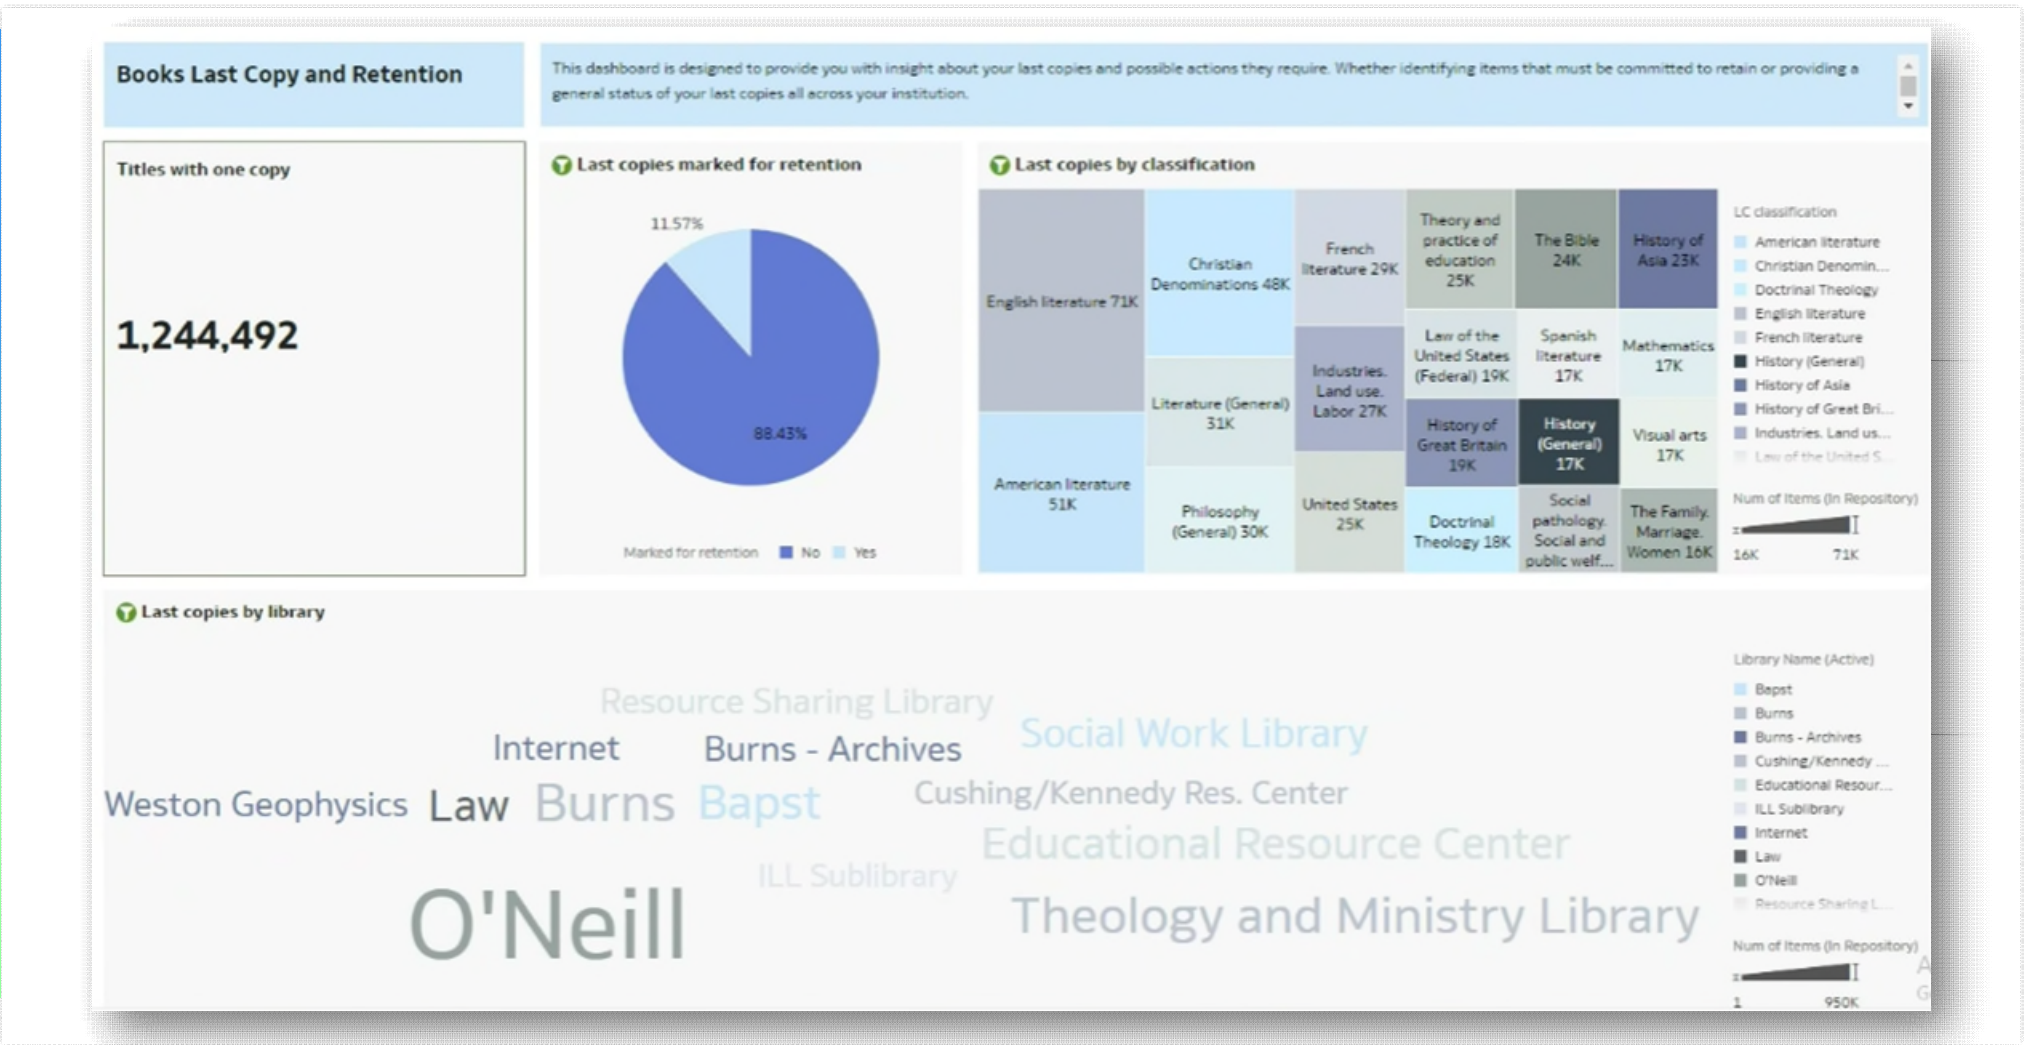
Books Last Copy and Retention

This dashboard is designed to provide you with insight about your last copies and possible actions they require. Whether identifying items that must be committed to retain or providing a general status of your last copies all across your institution.

Titles with one copy

1,244,492

Last copies marked for retention

11.57%

88.43%

Marked for retention No Yes

Last copies by classification

English literature 71K

American literature 51K

Christian Denominations 48K

Literature (General) 31K

Philosophy (General) 30K

French literature 29K

Industries. Land use. Labor 27K

United States 25K

Theory and practice of education 25K

Law of the United States (Federal) 19K

History of Great Britain 19K

Doctrinal Theology 18K

The Bible 24K

Spanish literature 17K

History (General) 17K

Social pathology. Social and public welf...

History of Asia 23K

Mathematics 17K

Visual arts 17K

The Family. Marriage. Women 16K

LC classification

American literature

Christian Denomin...

Doctrinal Theology

English literature

French literature

History (General)

History of Asia

History of Great Bri...

Industries. Land us...

Law of the United S...

Num of Items (In Repository)

16K 71K

Last copies by library

Resource Sharing Library

Internet

Burns - Archives

Social Work Library

Weston Geophysics

Law

Burns

Bapst

Cushing/Kennedy Res. Center

Educational Resource Center

ILL Sublibrary

O'Neill

Theology and Ministry Library

Library Name (Active)

Bapst

Burns

Burns - Archives

Cushing/Kennedy ...

Educational Resour...

ILL Sublibrary

Internet

Law

O'Neill

Resource Sharing L...

Num of Items (In Repository)

1 950K